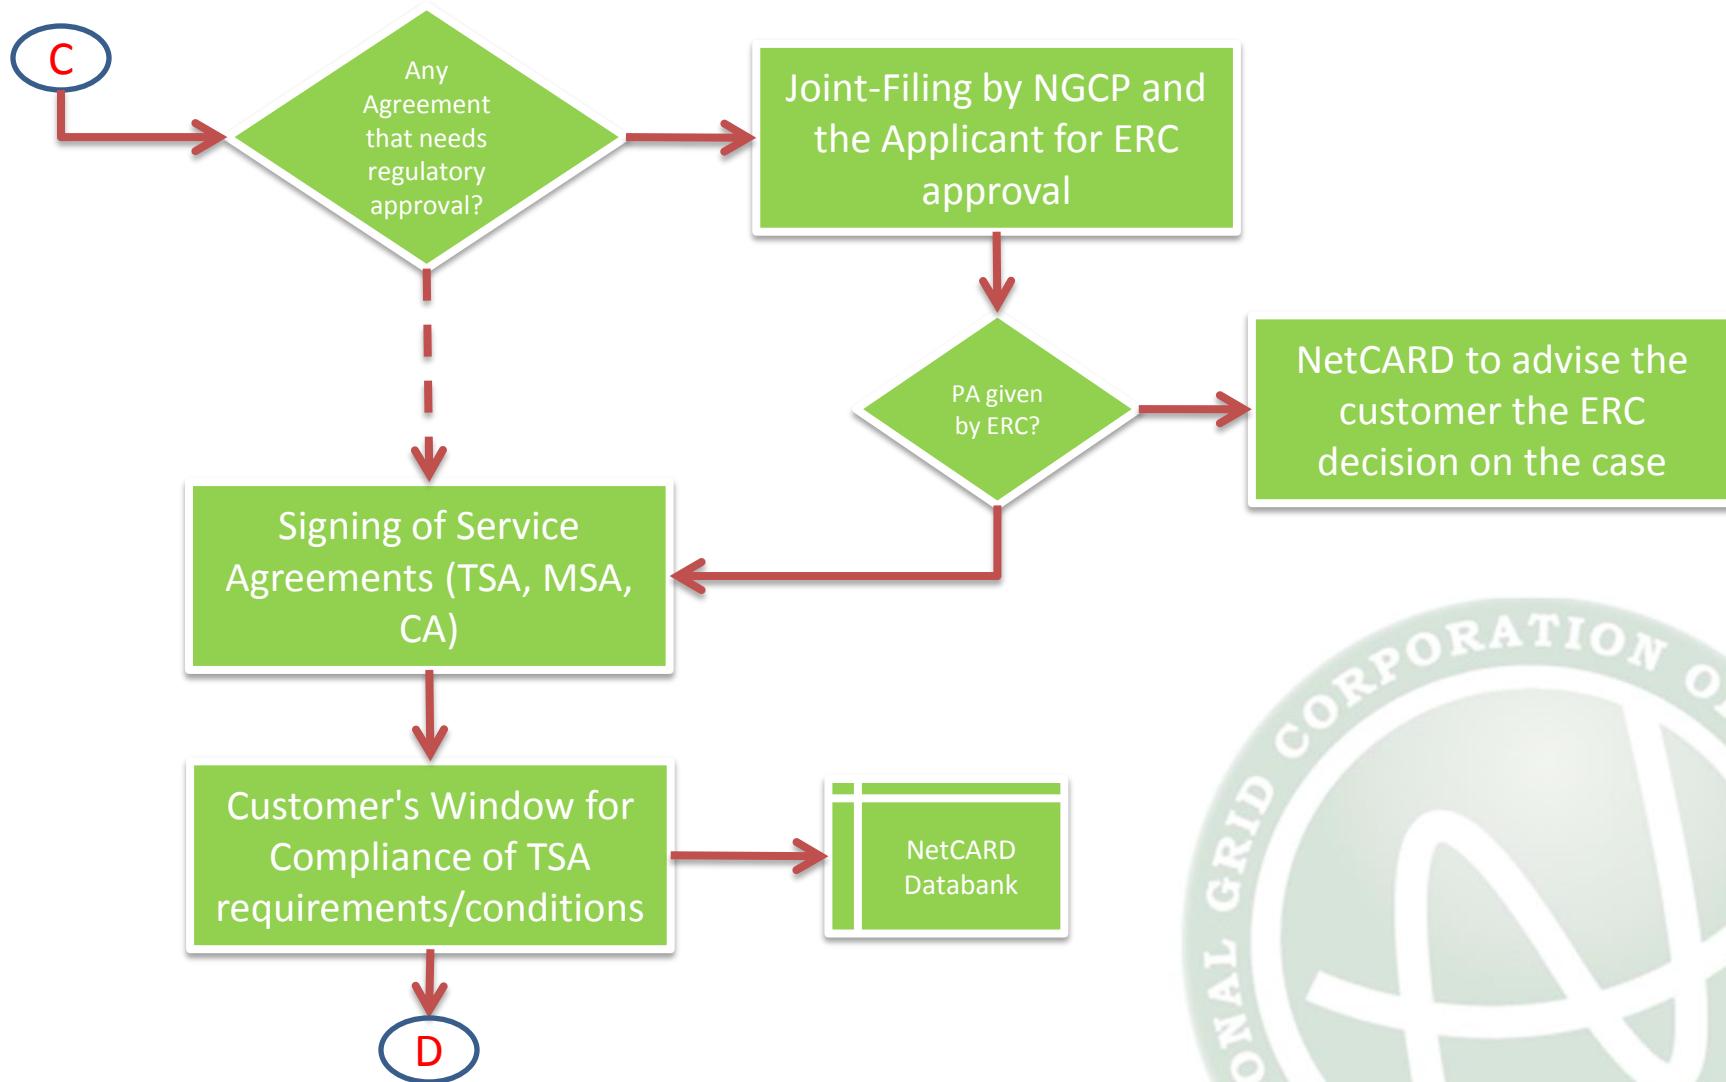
C

Any Agreement that needs regulatory approval?

Joint-Filing by NGCP and the Applicant for ERC approval

PA given by ERC?

NetCARD to advise the customer the ERC decision on the case

Signing of Service Agreements (TSA, MSA, CA)

Customer's Window for Compliance of TSA requirements/conditions

NetCARD Databank

D

ONAL GRID CORPORATION O